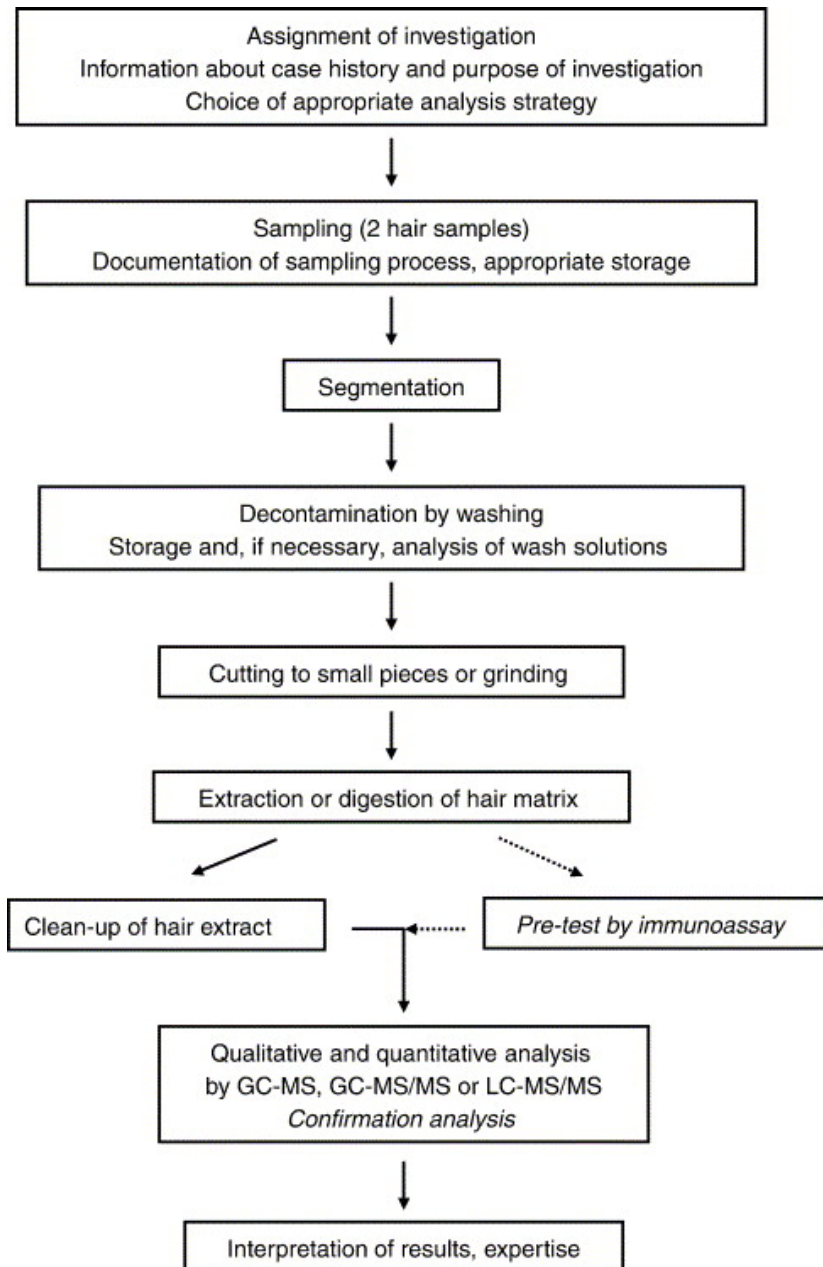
Assignment of investigation
Information about case history and purpose of investigation
Choice of appropriate analysis strategy

Sampling (2 hair samples)
Documentation of sampling process, appropriate storage

Segmentation

Decontamination by washing
Storage and, if necessary, analysis of wash solutions

Cutting to small pieces or grinding

Extraction or digestion of hair matrix

Clean-up of hair extract

Pre-test by immunoassay

Qualitative and quantitative analysis
by GC-MS, GC-MS/MS or LC-MS/MS
Confirmation analysis

Interpretation of results, expertise